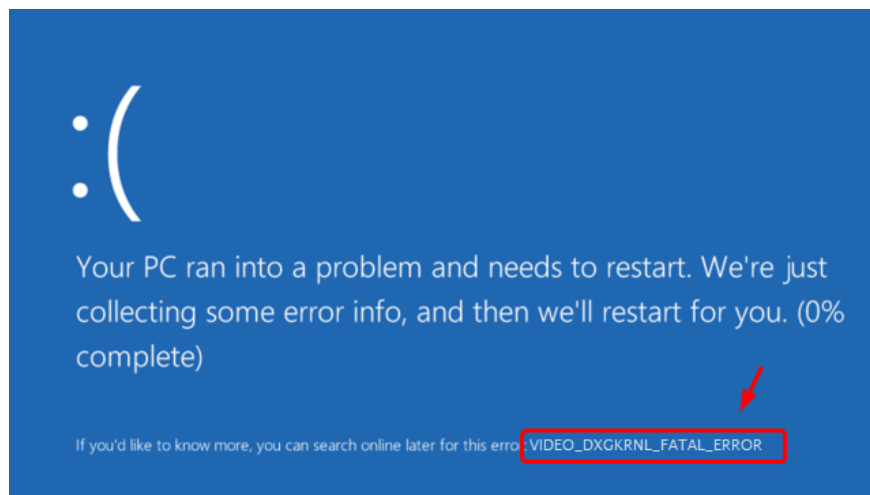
:(

Your PC ran into a problem and needs to restart. We're just collecting some error info, and then we'll restart for you. (0% complete)

If you'd like to know more, you can search online later for this error: VIDEO_DXGKRNL_FATAL_ERROR